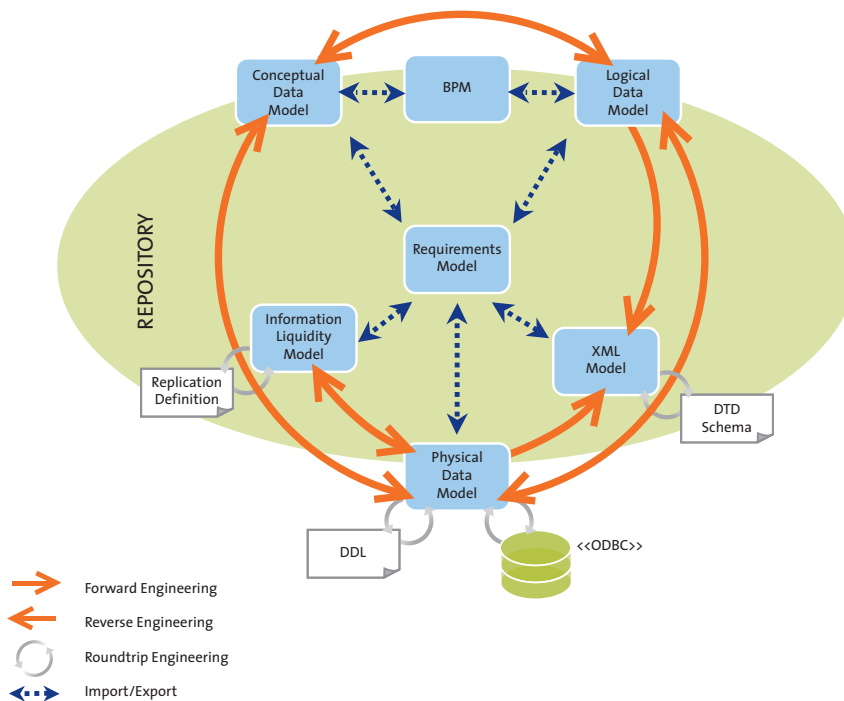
Conceptual Data Model

BPM

Logical Data Model

REPOSITORY

Requirements Model

Information Liquidity Model

XML Model

Replication Definition

DTD Schema

Physical Data Model

DDL

<<ODBC>>

Forward Engineering

Reverse Engineering

Roundtrip Engineering

Import/Export